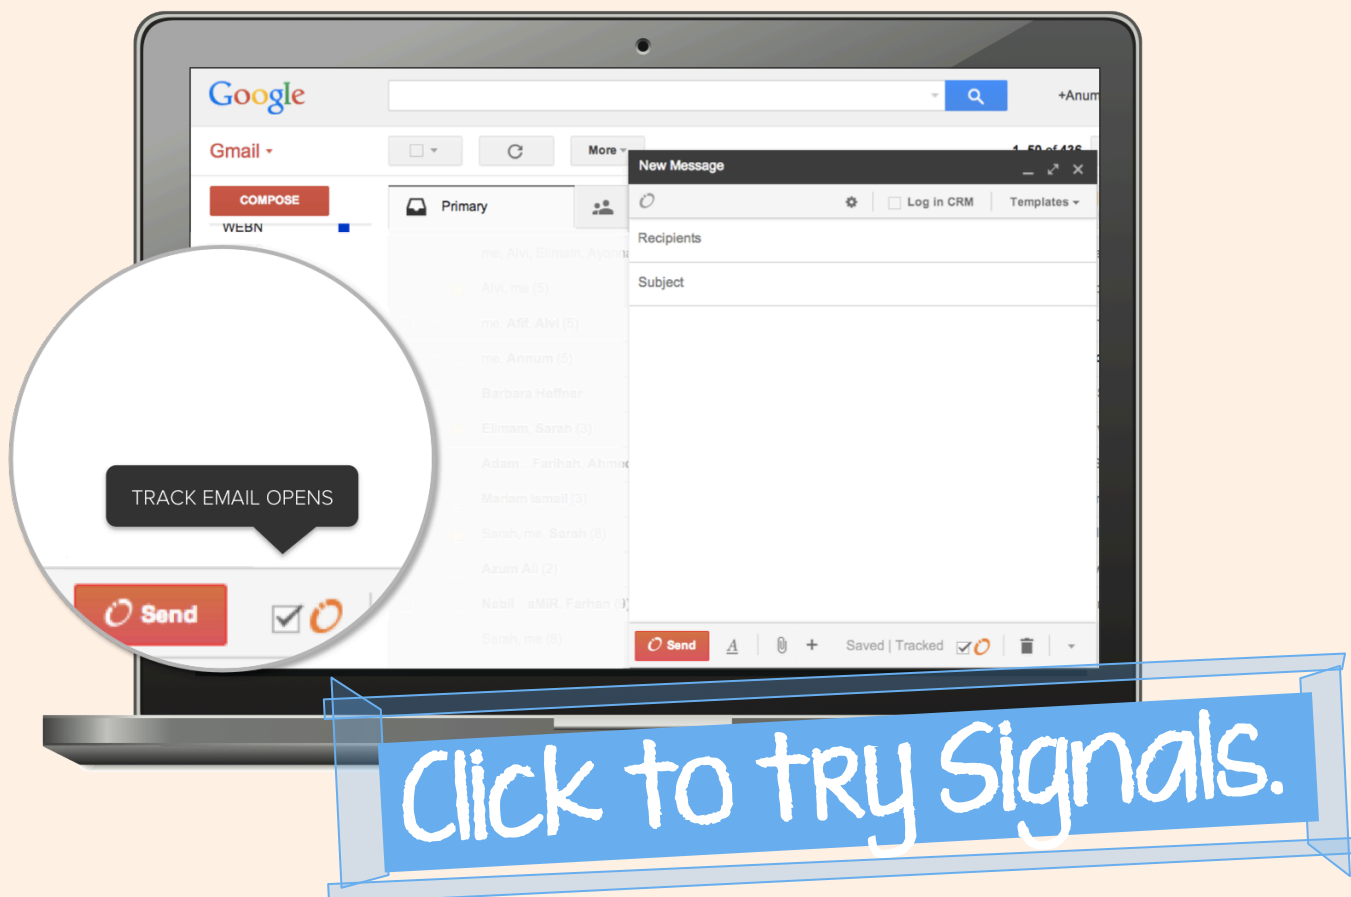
Google

+Anum

Gmail

More

1–50 of 436

COMPOSE

WEBN

Primary

New Message

Log in CRM

Templates

Recipients

Subject

me, Alvi, Elimam, Ayo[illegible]

Alvi, me (5)

me, Afif, Alvi (5)

me, Annum (5)

Barbara Hoffner

Elimam, Sarah (3)

Adam .. Farihah, Ahme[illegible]

Mariam Ismail (3)

Sarah, me, Sarah (6)

Azum Ali (2)

Nabil .. aMIR, Farhan (3)

Sarah, me (6)

TRACK EMAIL OPENS

Send

Send

Saved | Tracked

Click to try Signals.